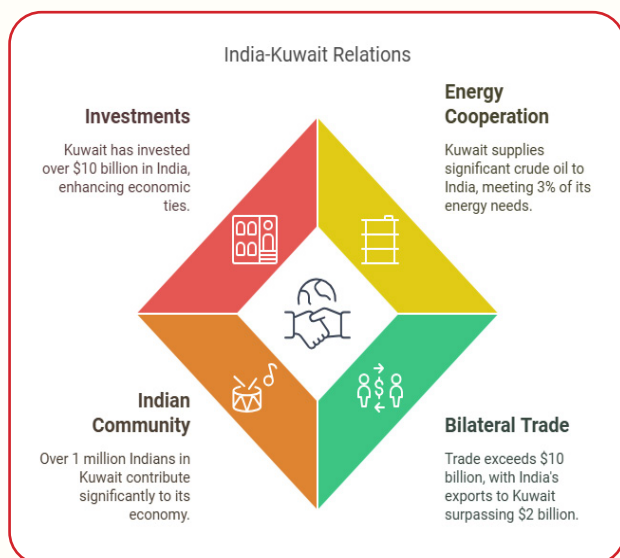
India-Kuwait Relations

Investments

Kuwait has invested over $10 billion in India, enhancing economic ties.

Energy Cooperation

Kuwait supplies significant crude oil to India, meeting 3% of its energy needs.

Indian Community

Over 1 million Indians in Kuwait contribute significantly to its economy.

Bilateral Trade

Trade exceeds $10 billion, with India's exports to Kuwait surpassing $2 billion.